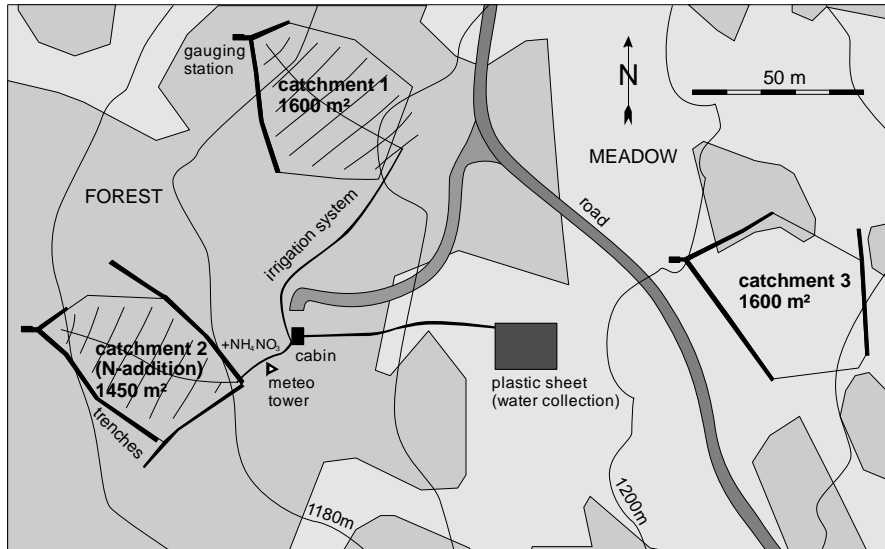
gauging station

catchment 1
1600 m²

N

50 m

MEADOW

FOREST

irrigation system

road

catchment 3
1600 m²

+NH$_4$NO$_3$

cabin

catchment 2
(N-addition)
1450 m²

meteo tower

plastic sheet
(water collection)

trenches

1180m

1200m